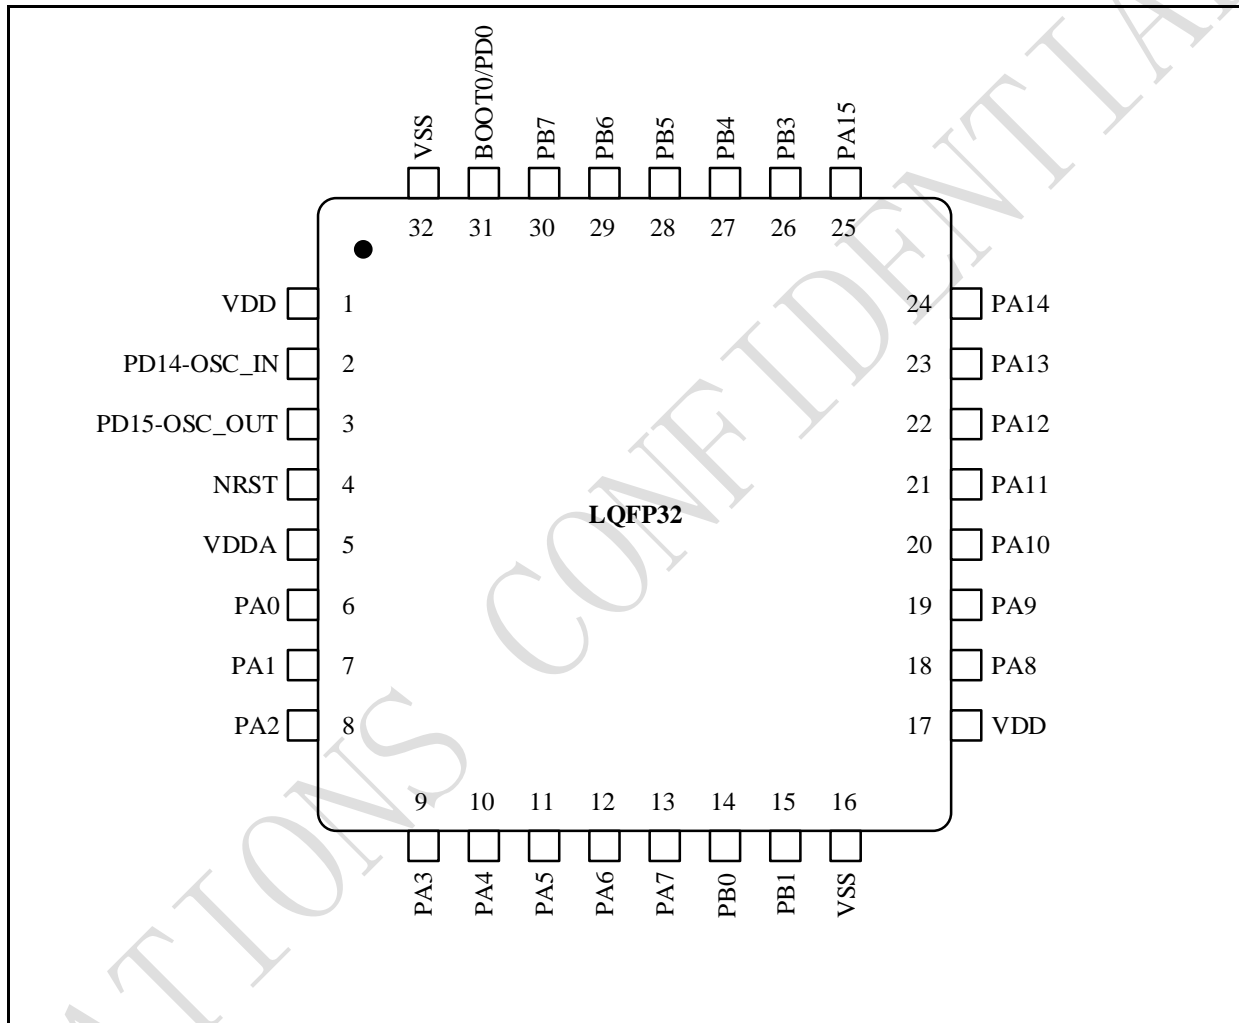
VSS
BOOT0/PD0
PB7
PB6
PB5
PB4
PB3
PA15

32 31 30 29 28 27 26 25

VDD 1
PD14-OSC_IN 2
PD15-OSC_OUT 3
NRST 4
VDDA 5
PA0 6
PA1 7
PA2 8

24 PA14
23 PA13
22 PA12
21 PA11
20 PA10
19 PA9
18 PA8
17 VDD

LQFP32

9 10 11 12 13 14 15 16

PA3
PA4
PA5
PA6
PA7
PB0
PB1
VSS

NATIONS CONFIDENTIAL